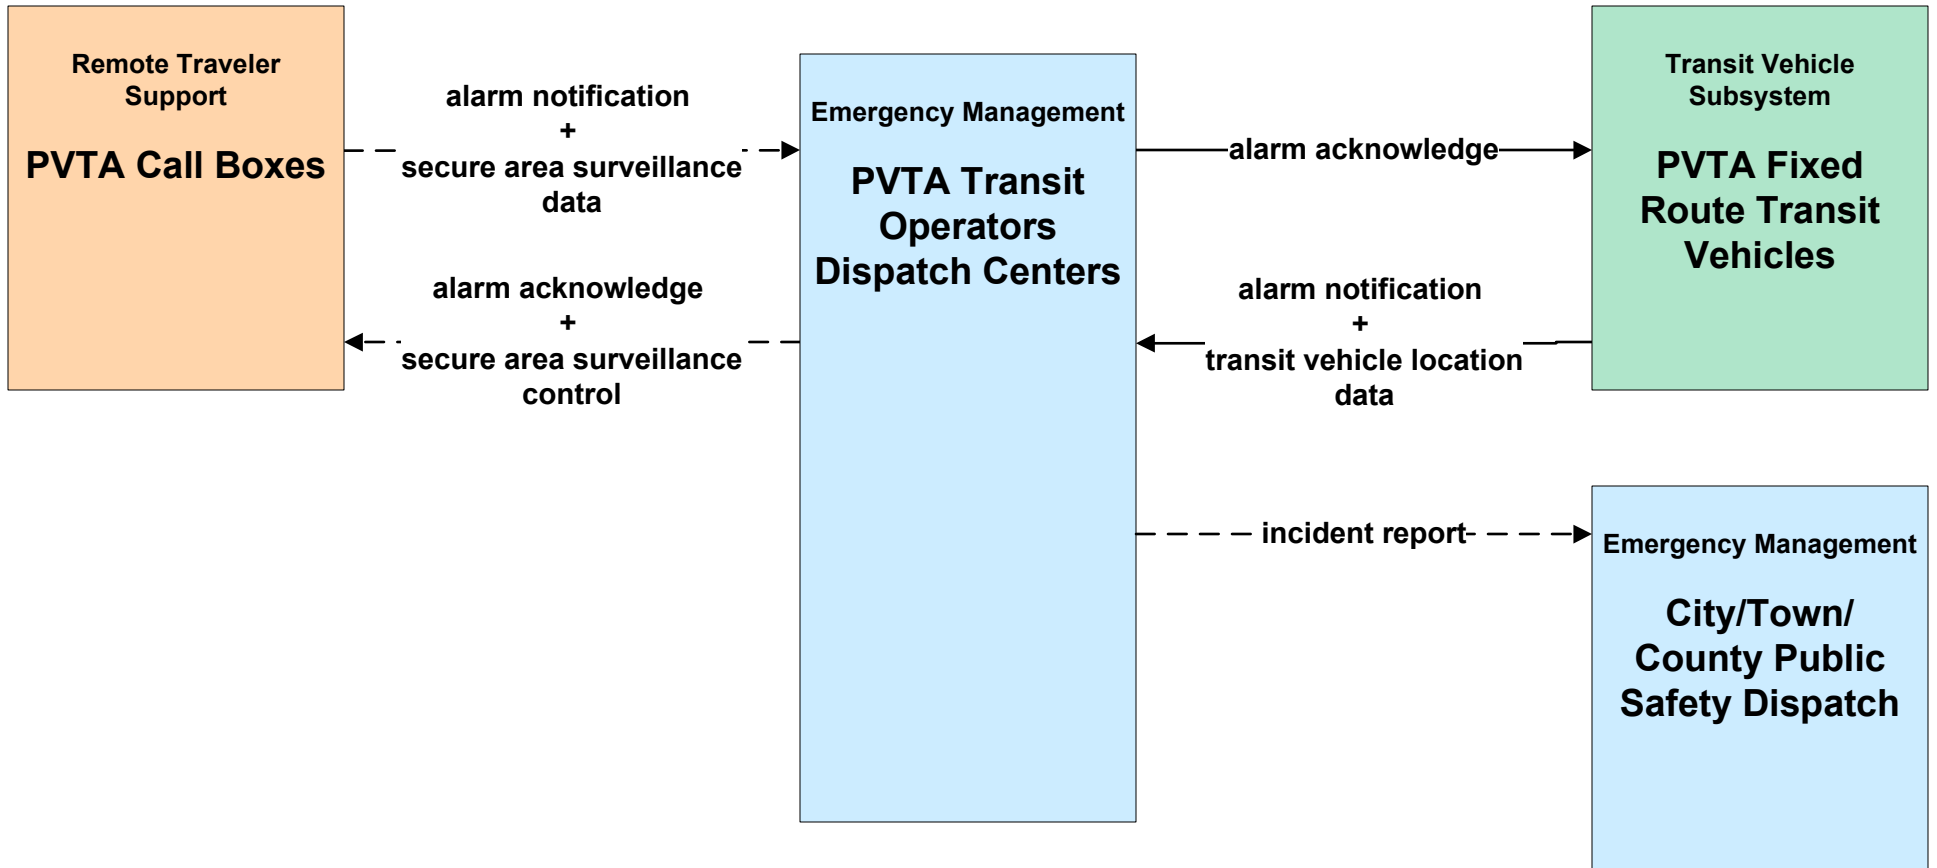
Remote Traveler Support

PVTA Call Boxes

alarm notification
+
secure area surveillance data

alarm acknowledge
+
secure area surveillance control

Emergency Management

PVTA Transit Operators Dispatch Centers

alarm acknowledge

alarm notification
+
transit vehicle location data

incident report

Transit Vehicle Subsystem

PVTA Fixed Route Transit Vehicles

Emergency Management

City/Town/ County Public Safety Dispatch